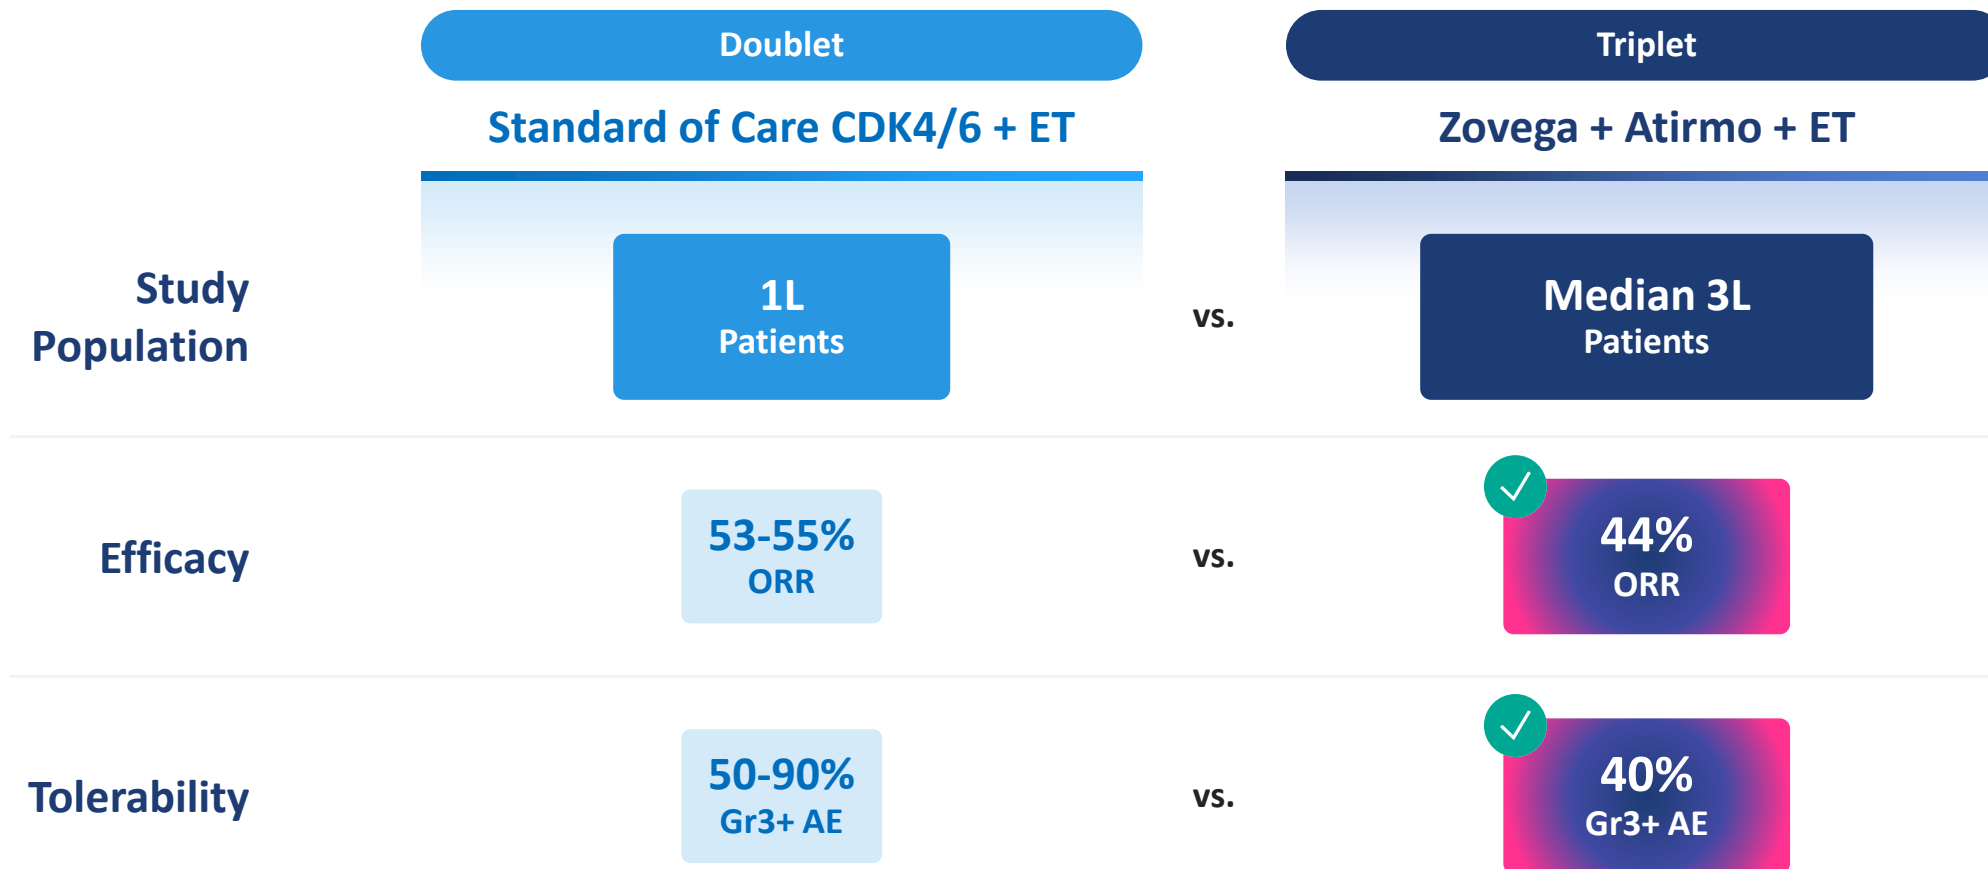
Doublet

Standard of Care CDK4/6 + ET

Triplet

Zovega + Atirmo + ET

Study Population

1L
Patients

vs.

Median 3L
Patients

Efficacy

53-55%
ORR

vs.

44%
ORR

Tolerability

50-90%
Gr3+ AE

vs.

40%
Gr3+ AE